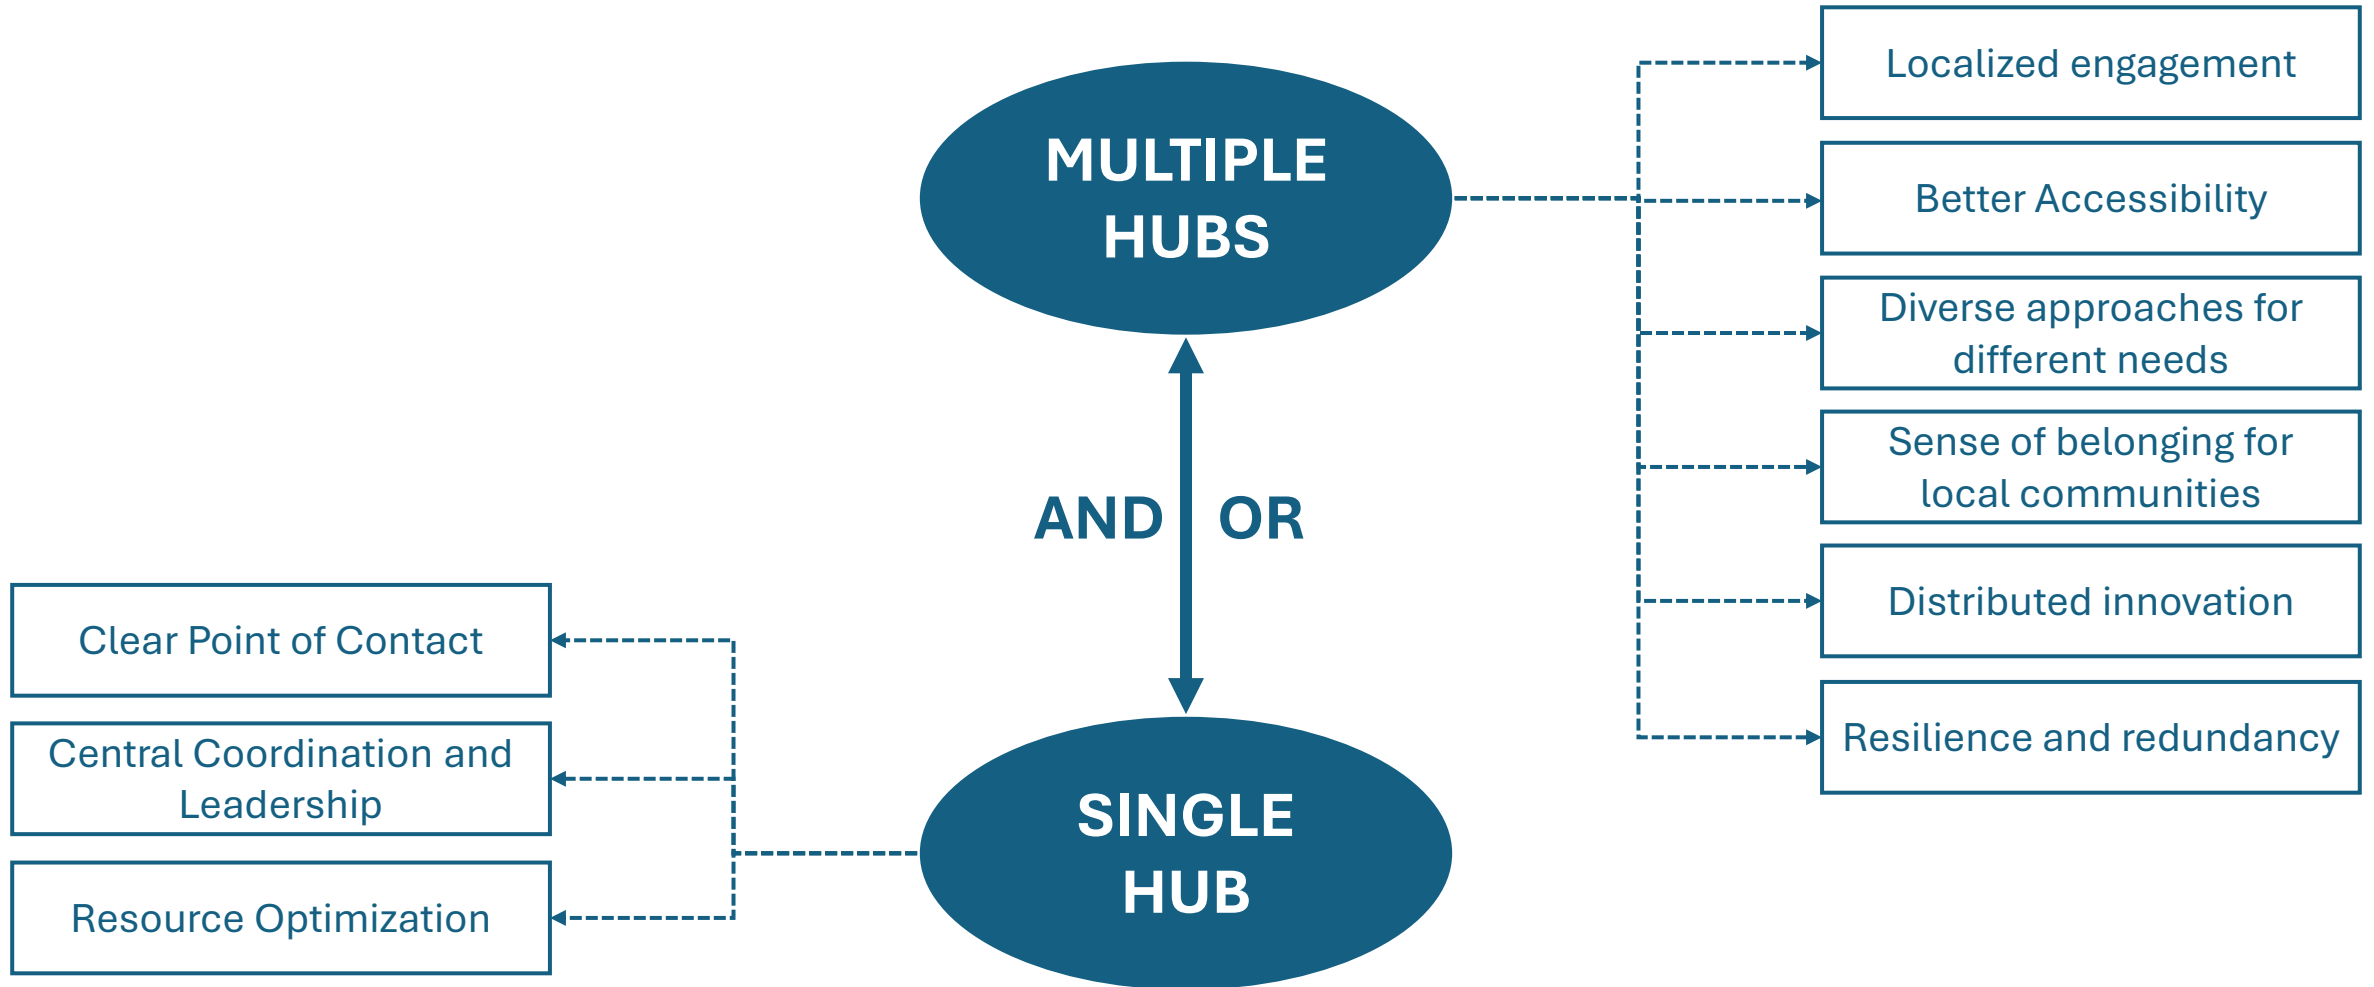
MULTIPLE HUBS

Localized engagement

Better Accessibility

Diverse approaches for different needs

Sense of belonging for local communities

Distributed innovation

Resilience and redundancy

AND

OR

SINGLE HUB

Clear Point of Contact

Central Coordination and Leadership

Resource Optimization